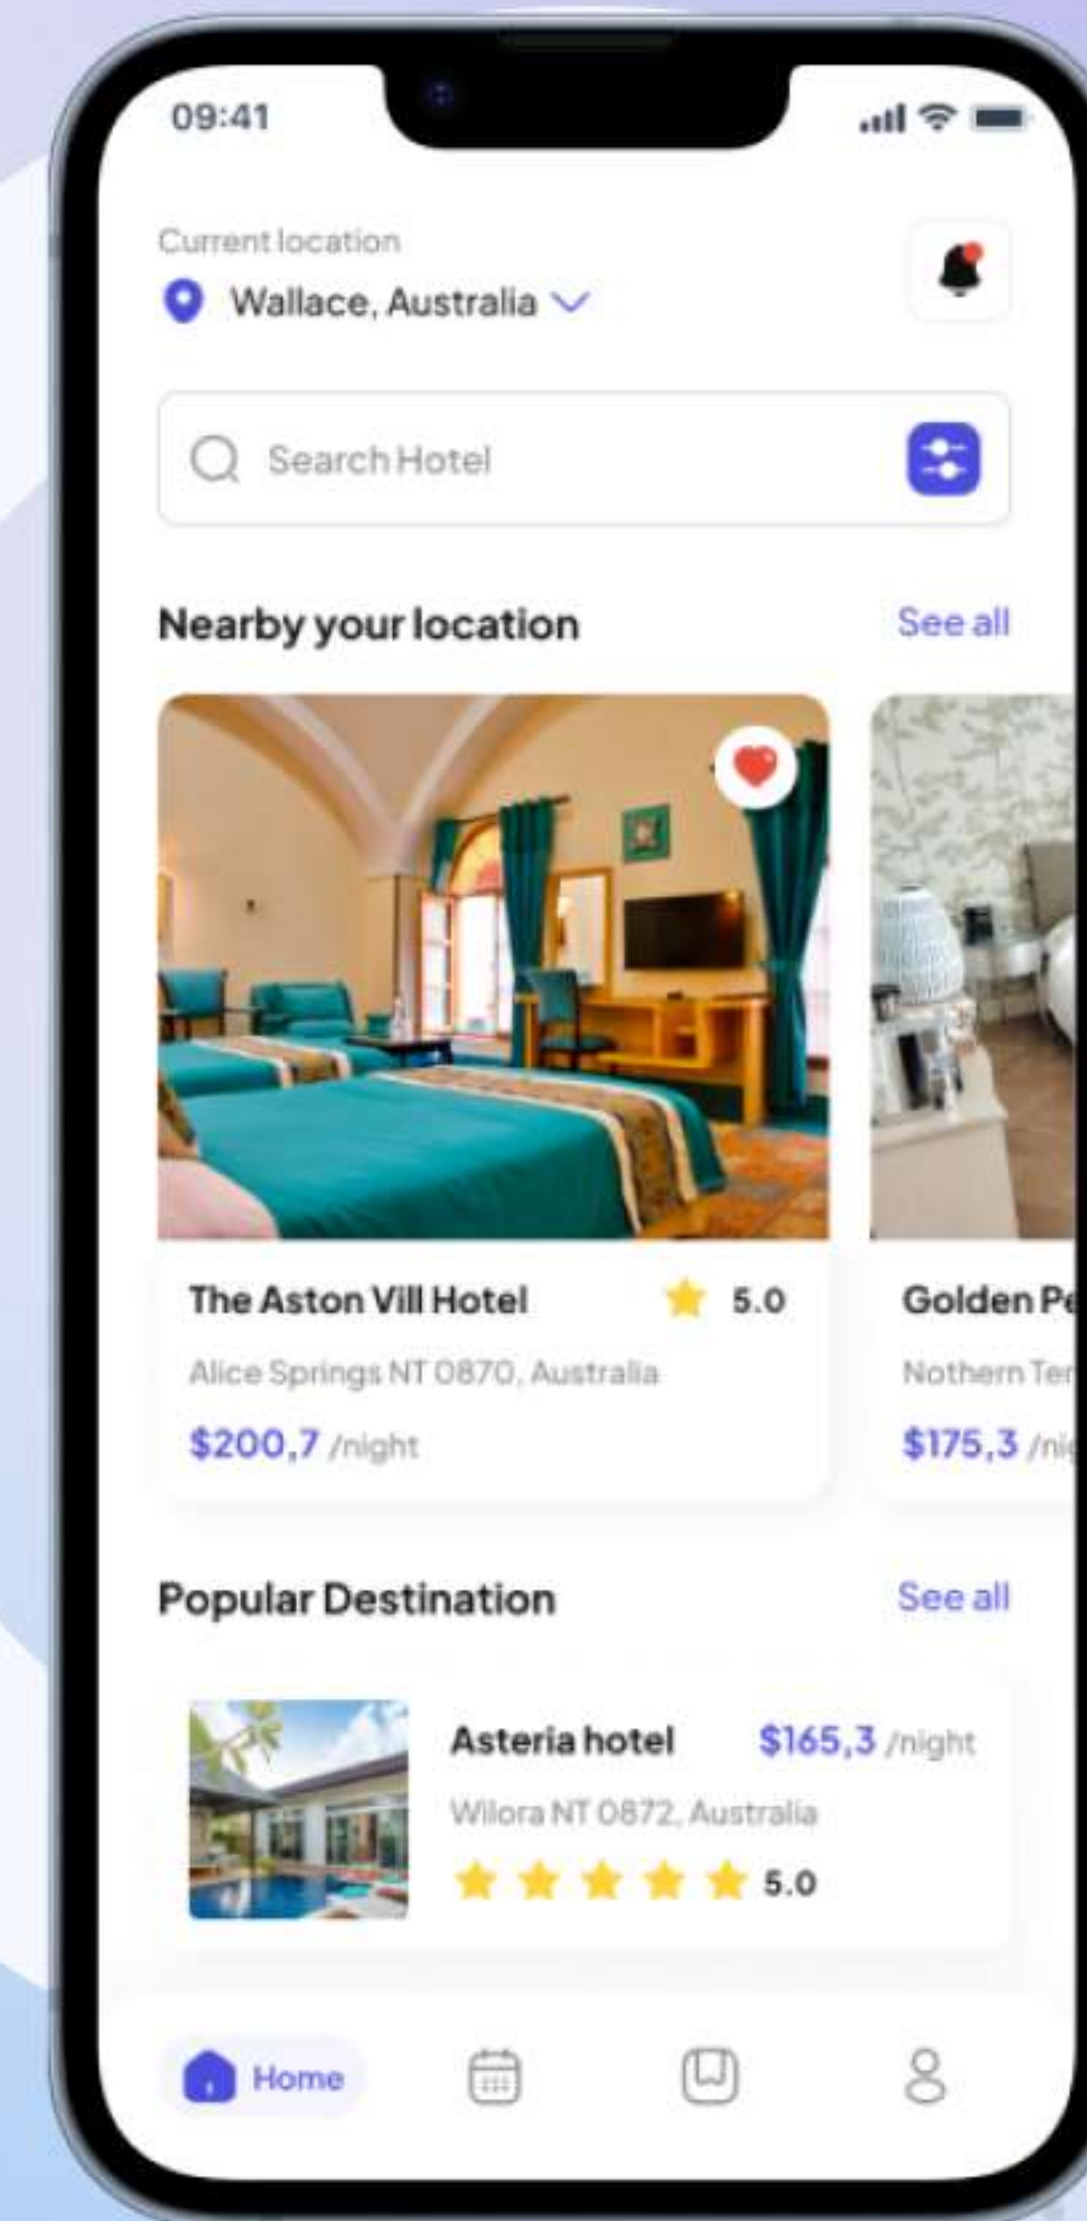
09:41

Current location
Wallace, Australia

Search Hotel

Nearby your location
See all

The Aston Vill Hotel
5.0
Alice Springs NT 0870, Australia
$200,7 /night

Golden Pe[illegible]
Nothern Te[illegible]
$175,3 /ni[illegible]

Popular Destination
See all

Asteria hotel
$165,3 /night
Wilora NT 0872, Australia
5.0

Home